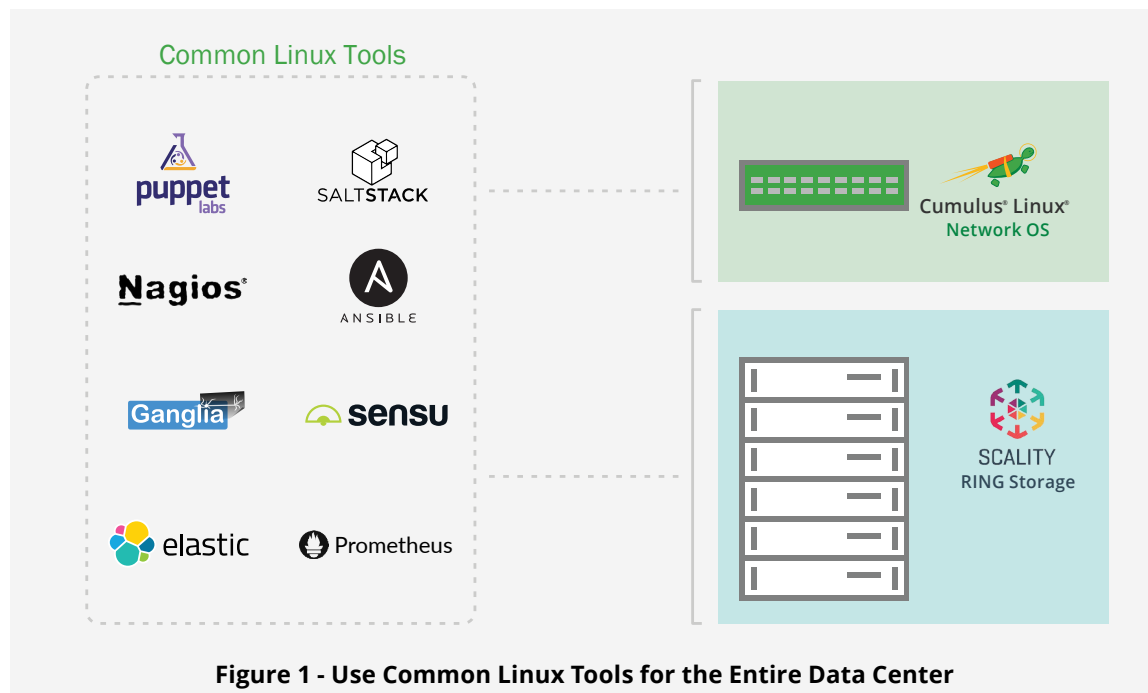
Common Linux Tools

puppet labs

SALTSTACK

Nagios®

ANSIBLE

Ganglia

sensu

elastic

Prometheus

Cumulus® Linux®
Network OS

SCALITY
RING Storage

Figure 1 - Use Common Linux Tools for the Entire Data Center